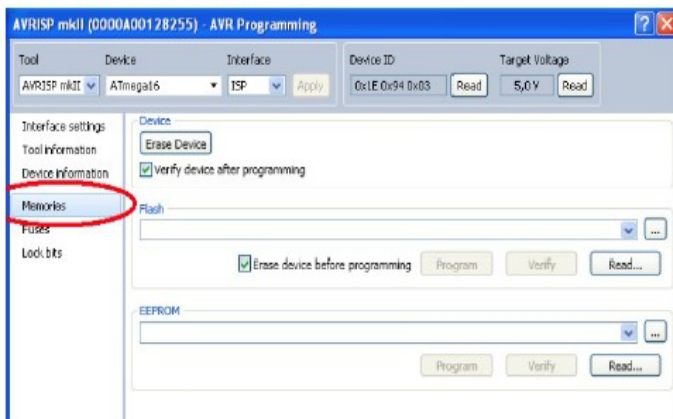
AVRISP mkII (0000A00128255) - AVR Programming

Tool
AVRISP mkII
Device
ATmega16
Interface
ISP
Apply
Device ID
0x1E 0x94 0x03
Read
Target Voltage
5,0 V
Read

Interface settings
Tool information
Device information
Memories
Fuses
Lock bits

Device
Erase Device
Verify device after programming

Flash
...
Erase device before programming
Program
Verify
Read...

EEPROM
...
Program
Verify
Read...